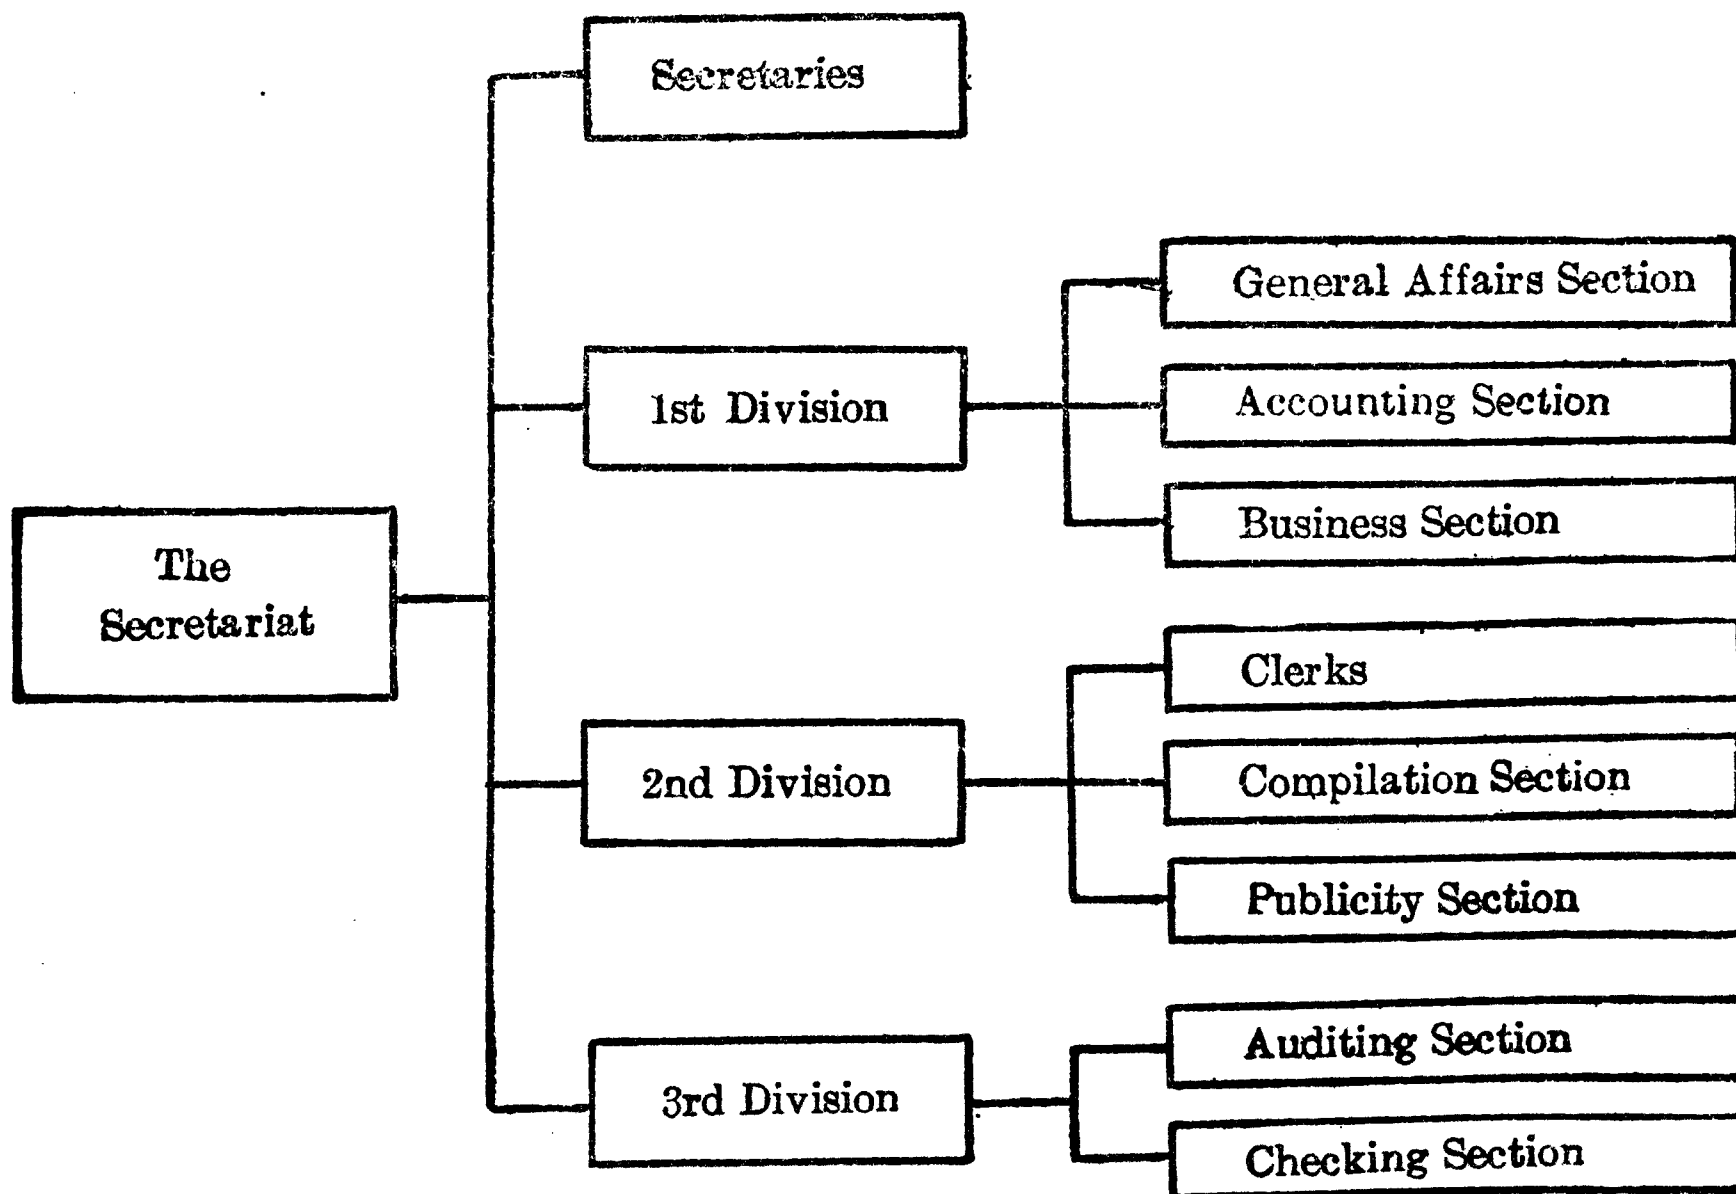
The Secretariat

Secretaries

1st Division

General Affairs Section

Accounting Section

Business Section

2nd Division

Clerks

Compilation Section

Publicity Section

3rd Division

Auditing Section

Checking Section